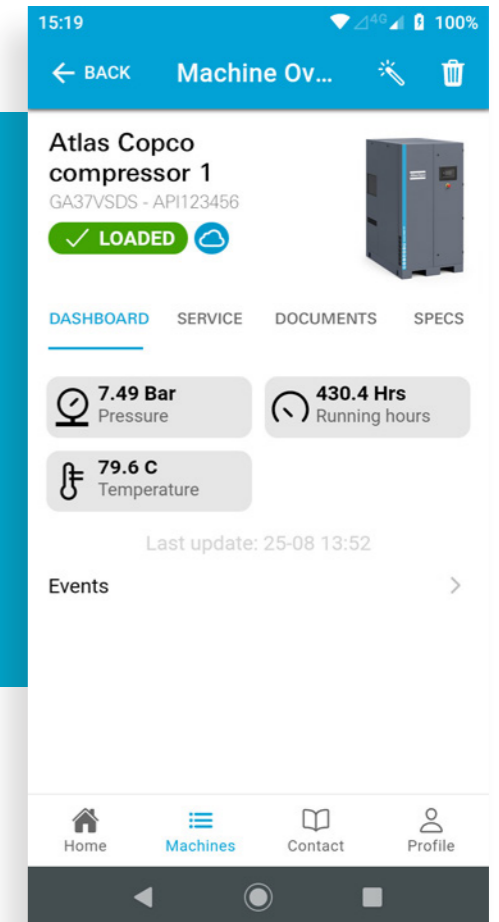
15:19
4G
100%

BACK
Machine Ov...

Atlas Copco compressor 1
GA37VSDS - API123456
LOADED

DASHBOARD
SERVICE
DOCUMENTS
SPECS

7.49 Bar
Pressure

430.4 Hrs
Running hours

79.6 C
Temperature

Last update: 25-08 13:52

Events

Home
Machines
Contact
Profile